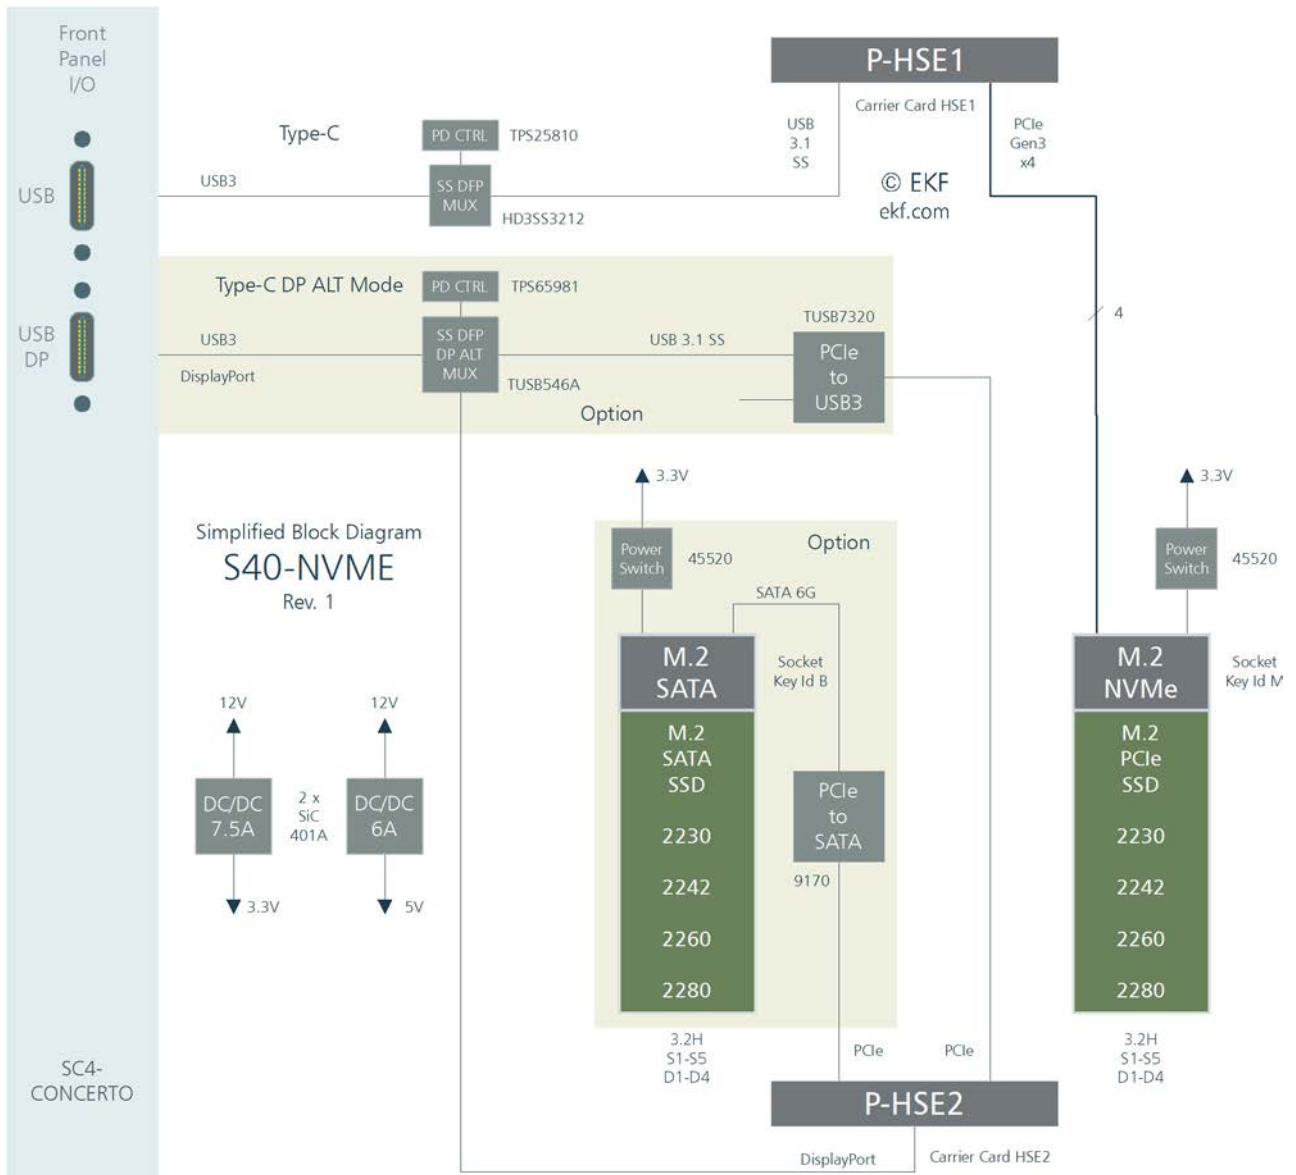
Front Panel I/O

USB

USB DP

SC4-CONCERTO

P-HSE1

Carrier Card HSE1

USB 3.1 SS

PCIe Gen3 x4

© EKF ekf.com

Type-C

PD CTRL

TPS25810

USB3

SS DFP MUX

HD3SS3212

Type-C DP ALT Mode

PD CTRL

TPS65981

USB3

DisplayPort

SS DFP DP ALT MUX

TUSB546A

USB 3.1 SS

TUSB7320

PCIe to USB3

Option

4

Simplified Block Diagram

S40-NVME

Rev. 1

3.3V

Power Switch

45520

Option

SATA 6G

M.2 SATA

Socket Key Id B

M.2 SATA SSD

2230

2242

2260

2280

PCIe to SATA

9170

3.3V

Power Switch

45520

M.2 NVMe

Socket Key Id M

M.2 PCIe SSD

2230

2242

2260

2280

12V

12V

DC/DC 7.5A

2 x SiC 401A

DC/DC 6A

3.3V

5V

3.2H S1-S5 D1-D4

PCIe

PCIe

3.2H S1-S5 D1-D4

P-HSE2

DisplayPort

Carrier Card HSE2